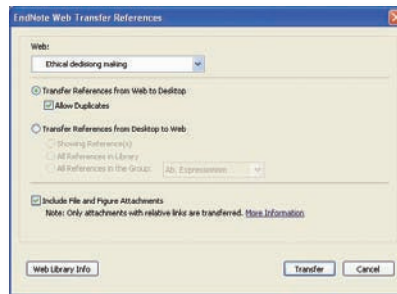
EndNote Web Transfer References

Web:

Ethical decisiong making

Transfer References from Web to Desktop

Allow Duplicates

Transfer References from Desktop to Web

Showing Reference(s)

All References in Library

All References in the Group: Ab. Expressionism

Include File and Figure Attachments

Note: Only attachments with relative links are transferred. More Information

Web Library Info

Transfer

Cancel